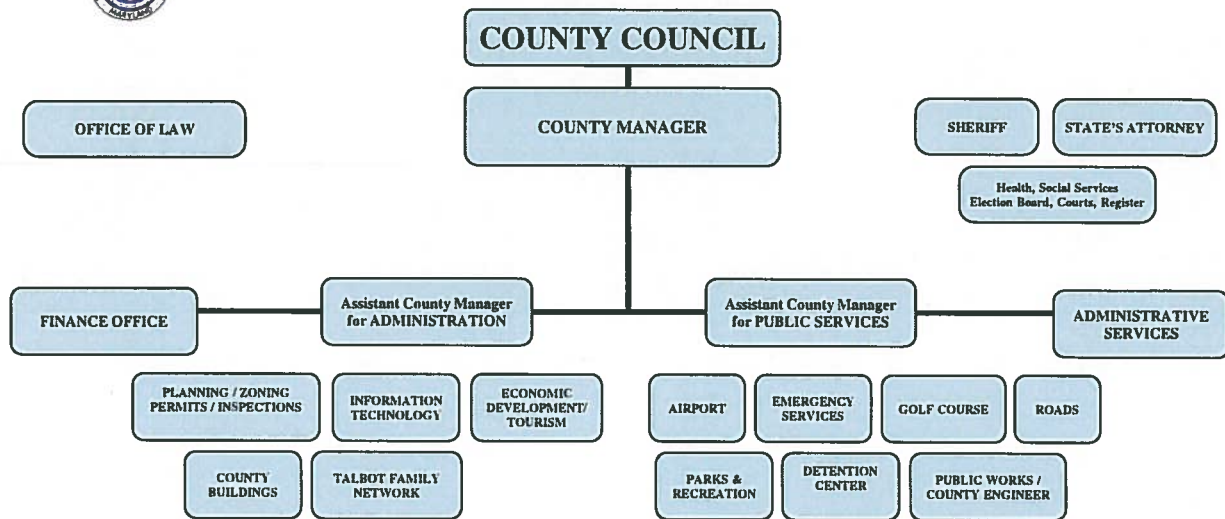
COUNTY COUNCIL

OFFICE OF LAW

COUNTY MANAGER

SHERIFF

STATE'S ATTORNEY

Health, Social Services
Election Board, Courts, Register

FINANCE OFFICE

Assistant County Manager for ADMINISTRATION

Assistant County Manager for PUBLIC SERVICES

ADMINISTRATIVE SERVICES

PLANNING / ZONING PERMITS / INSPECTIONS

INFORMATION TECHNOLOGY

ECONOMIC DEVELOPMENT/ TOURISM

COUNTY BUILDINGS

TALBOT FAMILY NETWORK

AIRPORT

EMERGENCY SERVICES

GOLF COURSE

ROADS

PARKS & RECREATION

DETENTION CENTER

PUBLIC WORKS / COUNTY ENGINEER